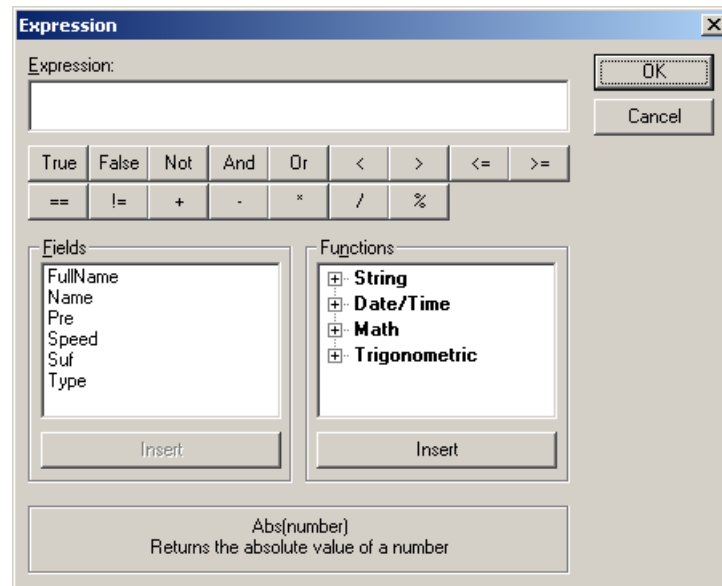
Expression

Expression:

OK

Cancel

True False Not And Or < > <= >=

== != + - * / %

Fields

FullName
Name
Pre
Speed
Suf
Type

Insert

Functions

String
Date/Time
Math
Trigonometric

Insert

Abs(number)
Returns the absolute value of a number